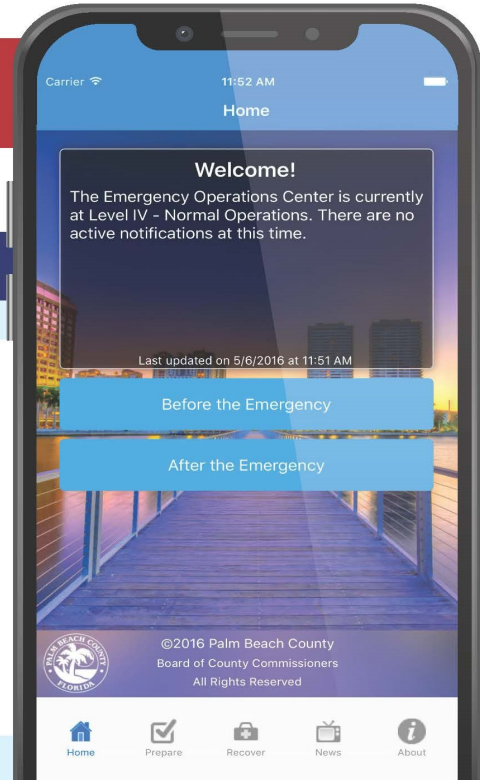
Carrier
11:52 AM
Home

Welcome!
The Emergency Operations Center is currently at Level IV - Normal Operations. There are no active notifications at this time.

Last updated on 5/6/2016 at 11:51 AM

Before the Emergency

After the Emergency

PALM BEACH COUNTY
FLORIDA

©2016 Palm Beach County
Board of County Commissioners
All Rights Reserved

Home
Prepare
Recover
News
About